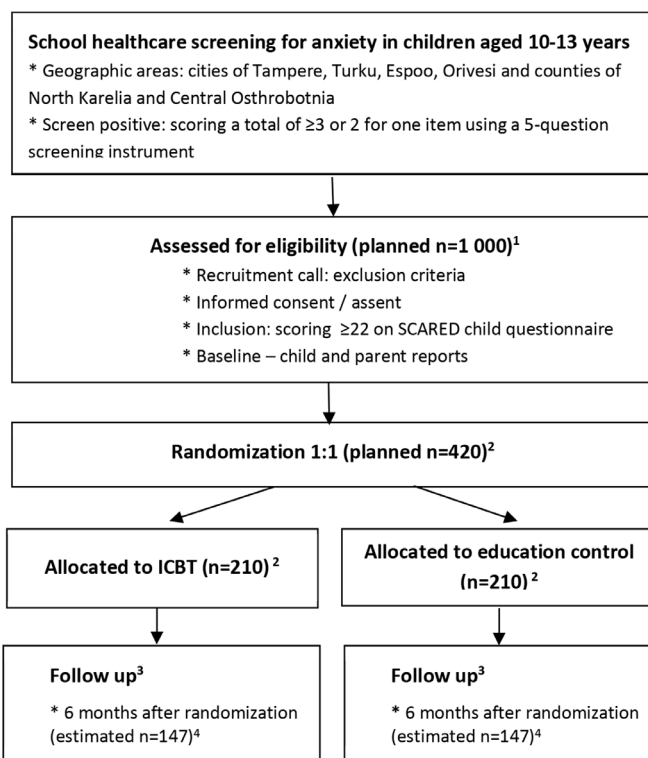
School healthcare screening for anxiety in children aged 10-13 years
* Geographic areas: cities of Tampere, Turku, Espoo, Orivesi and counties of North Karelia and Central Osthrobotnia
* Screen positive: scoring a total of ≥3 or 2 for one item using a 5-question screening instrument

Assessed for eligibility (planned n=1 000)$^1$
* Recruitment call: exclusion criteria
* Informed consent / assent
* Inclusion: scoring ≥22 on SCARED child questionnaire
* Baseline – child and parent reports

Randomization 1:1 (planned n=420)$^2$

Allocated to ICBT (n=210) $^2$

Allocated to education control (n=210) $^2$

Follow up$^3$
* 6 months after randomization (estimated n=147)$^4$

Follow up$^3$
* 6 months after randomization (estimated n=147)$^4$